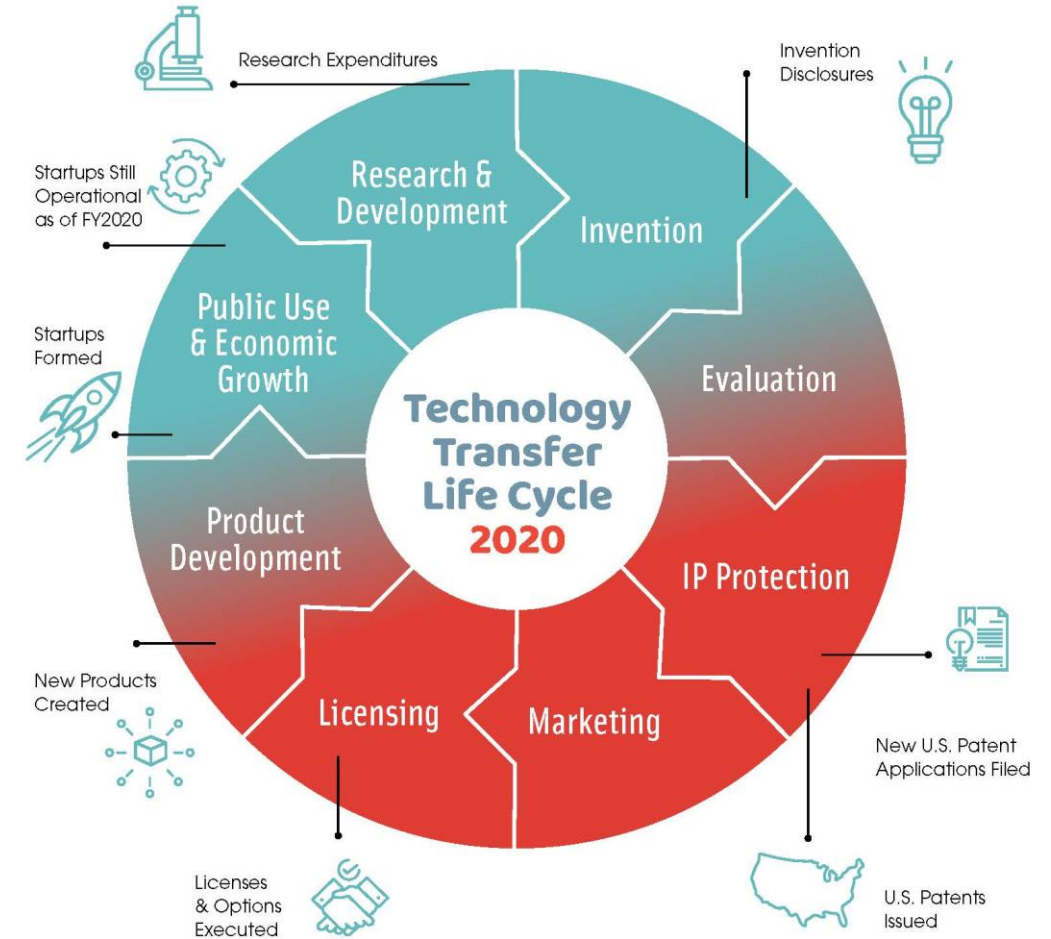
Research Expenditures

Invention Disclosures

Startups Still Operational as of FY2020

Research & Development

Invention

Public Use & Economic Growth

Startups Formed

Evaluation

Technology Transfer Life Cycle 2020

Product Development

IP Protection

New Products Created

Licensing

Marketing

New U.S. Patent Applications Filed

Licenses & Options Executed

U.S. Patents Issued